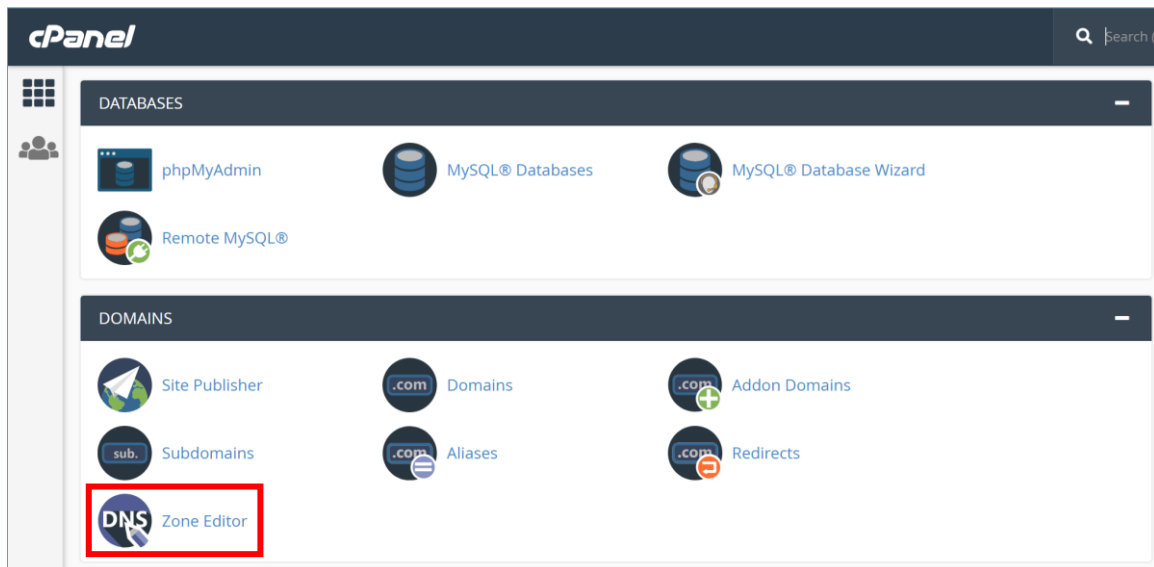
cPanel

Search

DATABASES

phpMyAdmin

MySQL® Databases

MySQL® Database Wizard

Remote MySQL®

DOMAINS

Site Publisher

.com Domains

.com Addon Domains

sub. Subdomains

.com Aliases

.com Redirects

DNS Zone Editor